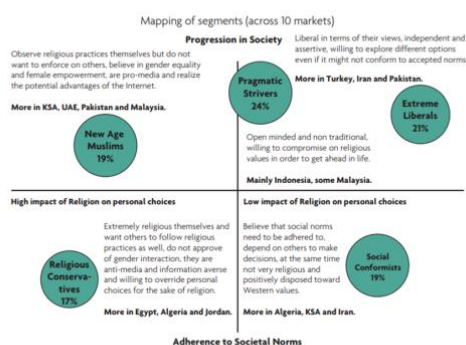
Mapping of segments (across 10 markets)

Progression in Society

Observe religious practices themselves but do not want to enforce on others, believe in gender equality and female empowerment, are pro-media and realize the potential advantages of the Internet.

More in KSA, UAE, Pakistan and Malaysia.

New Age Muslims 19%

Liberal in terms of their views, independent and assertive, willing to explore different options even if it might not conform to accepted norms.

Pragmatic Strivers 24%

More in Turkey, Iran and Pakistan.

Extreme Liberals 21%

Open minded and non traditional, willing to compromise on religious values in order to get ahead in life.

Mainly Indonesia, some Malaysia.

High impact of Religion on personal choices

Low impact of Religion on personal choices

Extremely religious themselves and want others to follow religious practices as well, do not approve of gender interaction, they are anti-media and information averse and willing to override personal choices for the sake of religion.

Religious Conservatives 17%

More in Egypt, Algeria and Jordan.

Believe that social norms need to be adhered to, depend on others to make decisions, at the same time not very religious and positively disposed toward Western values.

Social Conformists 19%

More in Algeria, KSA and Iran.

Adherence to Societal Norms